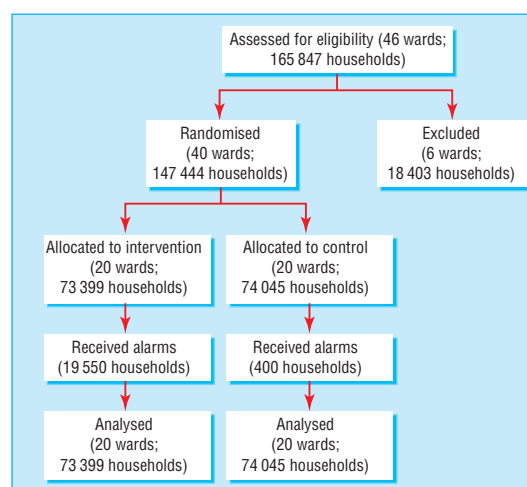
Assessed for eligibility (46 wards; 165 847 households)

Randomised (40 wards; 147 444 households)

Excluded (6 wards; 18 403 households)

Allocated to intervention (20 wards; 73 399 households)

Allocated to control (20 wards; 74 045 households)

Received alarms (19 550 households)

Received alarms (400 households)

Analysed (20 wards; 73 399 households)

Analysed (20 wards; 74 045 households)